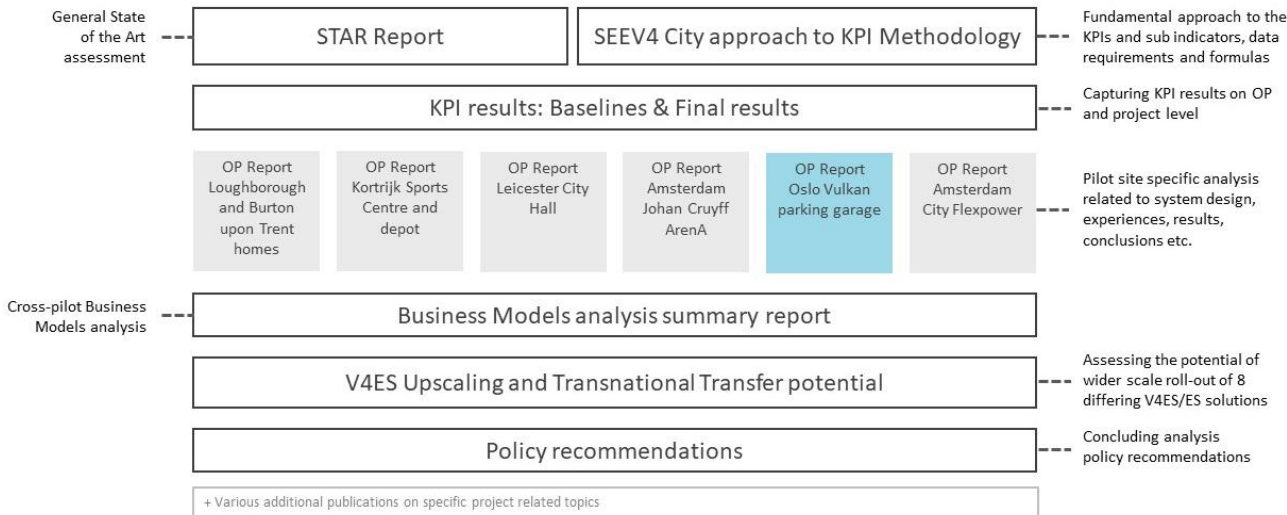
General State of the Art assessment

STAR Report

SEEV4 City approach to KPI Methodology

Fundamental approach to the KPIs and sub indicators, data requirements and formulas

KPI results: Baselines & Final results

Capturing KPI results on OP and project level

OP Report Loughborough and Burton upon Trent homes

OP Report Kortrijk Sports Centre and depot

OP Report Leicester City Hall

OP Report Amsterdam Johan Cruyff ArenA

OP Report Oslo Vulkan parking garage

OP Report Amsterdam City Flexpower

Pilot site specific analysis related to system design, experiences, results, conclusions etc.

Cross-pilot Business Models analysis

Business Models analysis summary report

V4ES Upscaling and Transnational Transfer potential

Assessing the potential of wider scale roll-out of 8 differing V4ES/ES solutions

Policy recommendations

Concluding analysis policy recommendations

+ Various additional publications on specific project related topics